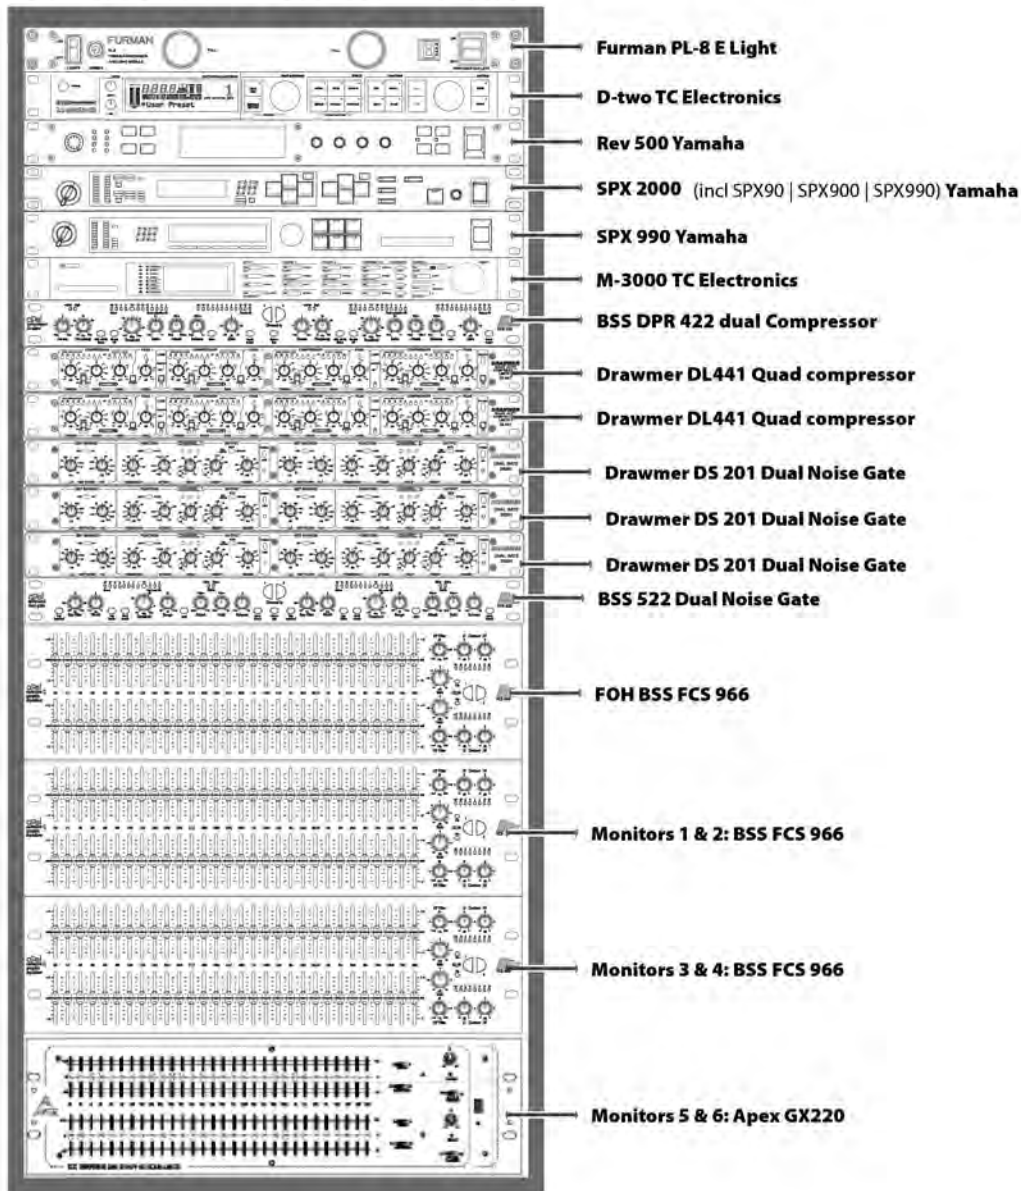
FURMAN

User Preset

Furman PL-8 E Light

D-two TC Electronics

Rev 500 Yamaha

SPX 2000 (incl SPX90 | SPX900 | SPX990) Yamaha

SPX 990 Yamaha

M-3000 TC Electronics

BSS DPR 422 dual Compressor

Drawmer DL441 Quad compressor

Drawmer DL441 Quad compressor

Drawmer DS 201 Dual Noise Gate

Drawmer DS 201 Dual Noise Gate

Drawmer DS 201 Dual Noise Gate

BSS 522 Dual Noise Gate

FOH BSS FCS 966

Monitors 1 & 2: BSS FCS 966

Monitors 3 & 4: BSS FCS 966

Monitors 5 & 6: Apex GX220